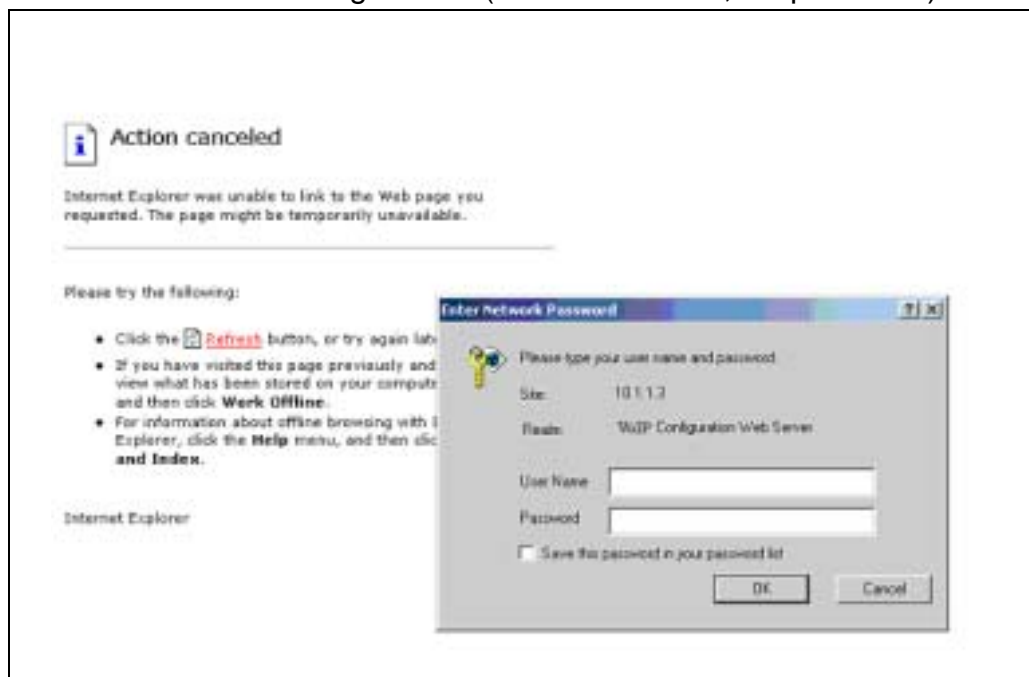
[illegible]

Action canceled

Internet Explorer was unable to link to the Web page you requested. The page might be temporarily unavailable.

Please try the following:

- Click the Refresh button, or try again lat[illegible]
- If you have visited this page previously and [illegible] view what has been stored on your comput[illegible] and then click **Work Offline**.
- For information about offline browsing with I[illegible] Explorer, click the **Help** menu, and then clic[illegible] **and Index**.

Internet Explorer

Enter Network Password

?| X

Please type your user name and password.

Site: 10.1.1.3

Realm: VoIP Configuration Web Server

User Name

Password

Save this password in your password list

OK

Cancel